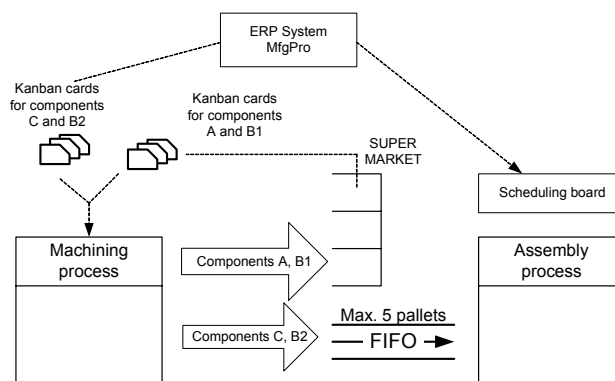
ERP System
MfgPro

Kanban cards for components C and B2

Kanban cards for components A and B1

SUPER MARKET

Scheduling board

Machining process

Components A, B1

Assembly process

Components C, B2

Max. 5 pallets

FIFO